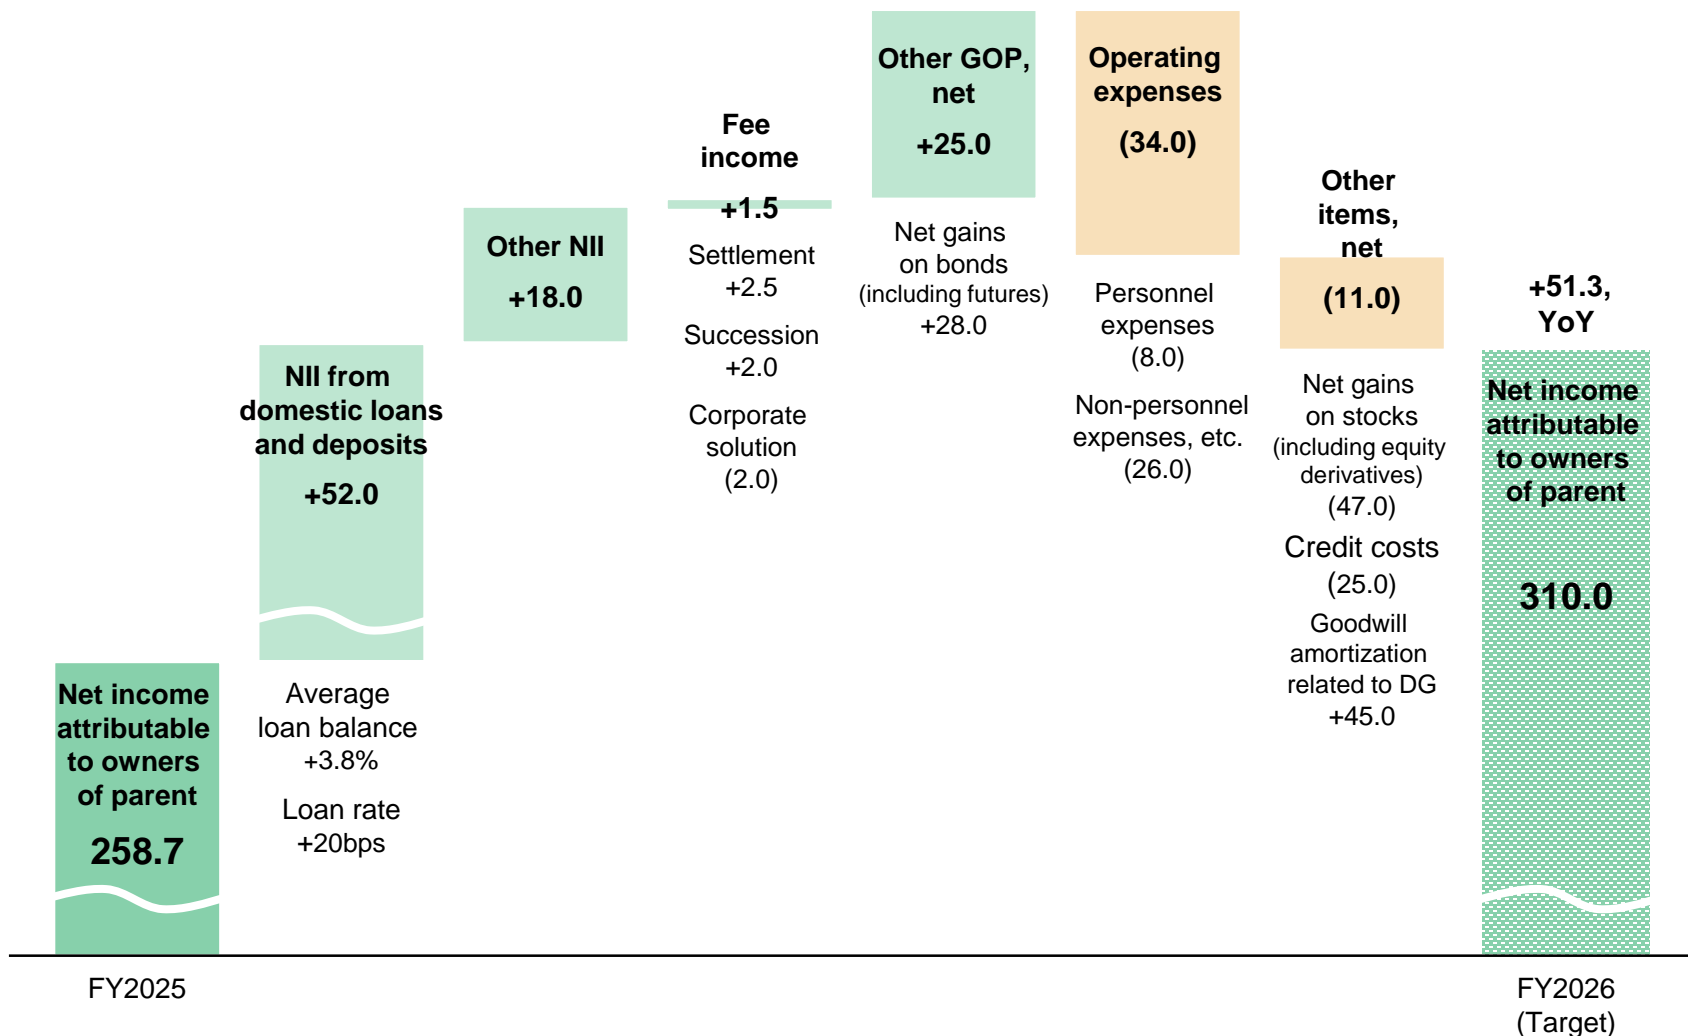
Net income attributable to owners of parent

258.7

FY2025

NII from domestic loans and deposits

+52.0

Average loan balance +3.8%

Loan rate +20bps

Other NII

+18.0

Fee income

+1.5

Settlement +2.5

Succession +2.0

Corporate solution (2.0)

Other GOP, net

+25.0

Net gains on bonds (including futures) +28.0

Operating expenses

(34.0)

Personnel expenses (8.0)

Non-personnel expenses, etc. (26.0)

Other items, net

(11.0)

Net gains on stocks (including equity derivatives) (47.0)

Credit costs (25.0)

Goodwill amortization related to DG +45.0

+51.3, YoY

Net income attributable to owners of parent

310.0

FY2026 (Target)